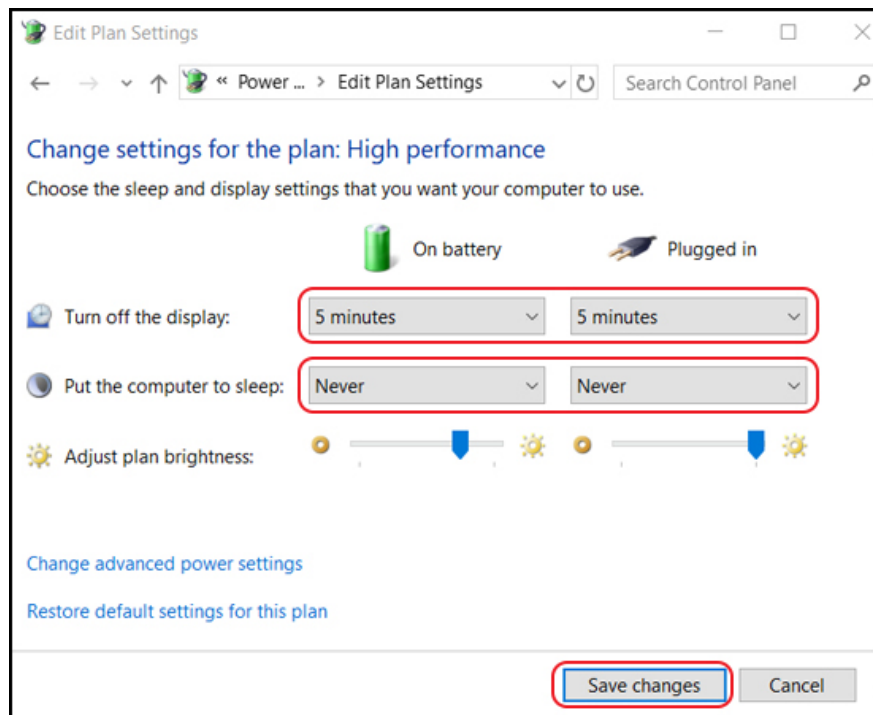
Edit Plan Settings

« Power ... › Edit Plan Settings

Search Control Panel

Change settings for the plan: High performance

Choose the sleep and display settings that you want your computer to use.

On battery

Plugged in

Turn off the display: 5 minutes 5 minutes

Put the computer to sleep: Never Never

Adjust plan brightness:

Change advanced power settings

Restore default settings for this plan

Save changes

Cancel